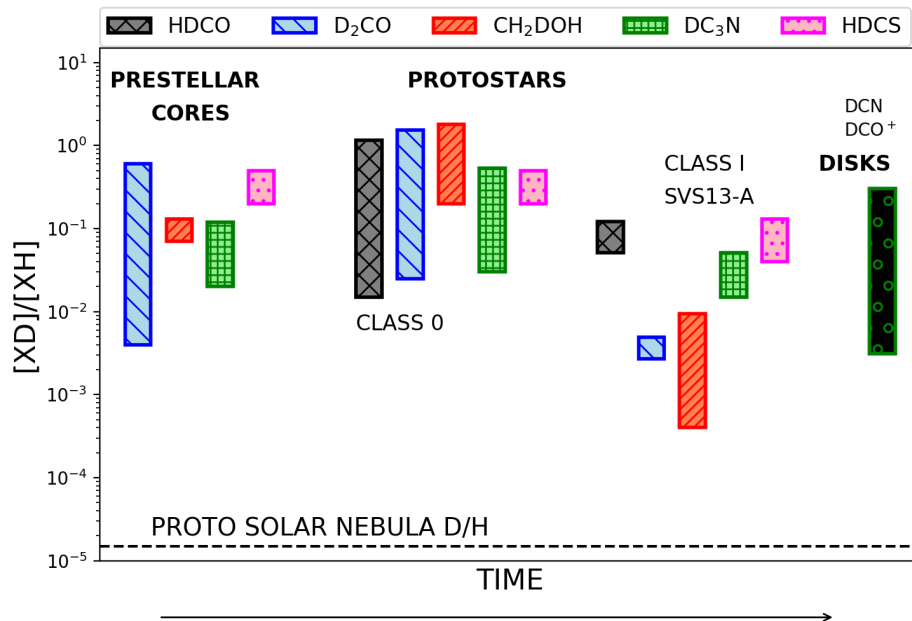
HDCO $D_2CO$ $CH_2DOH$ $DC_3N$ HDCS

PRESTELLAR CORES

PROTOSTARS

DCN $DCO^+$

CLASS I SVS13-A

DISKS

CLASS 0

PROTO SOLAR NEBULA D/H

$10^1$
$10^0$
$10^{-1}$
$10^{-2}$
$10^{-3}$
$10^{-4}$
$10^{-5}$

[XD]/[XH]

TIME